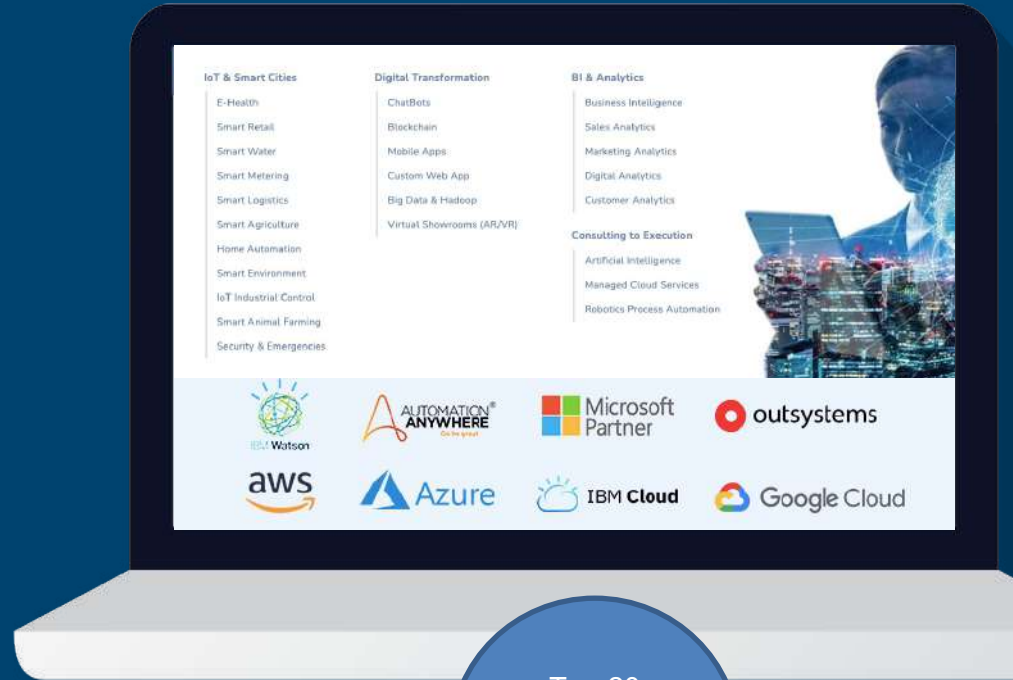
IoT & Smart Cities
E-Health
Smart Retail
Smart Water
Smart Metering
Smart Logistics
Smart Agriculture
Home Automation
Smart Environment
IoT Industrial Control
Smart Animal Farming
Security & Emergencies

Digital Transformation
ChatBots
Blockchain
Mobile Apps
Custom Web App
Big Data & Hadoop
Virtual Showrooms (AR/VR)

BI & Analytics
Business Intelligence
Sales Analytics
Marketing Analytics
Digital Analytics
Customer Analytics

Consulting to Execution
Artificial Intelligence
Managed Cloud Services
Robotics Process Automation

IBM Watson
AUTOMATION ANYWHERE
Go be great
Microsoft Partner
outsystems
aws
Azure
IBM Cloud
Google Cloud

Top 30